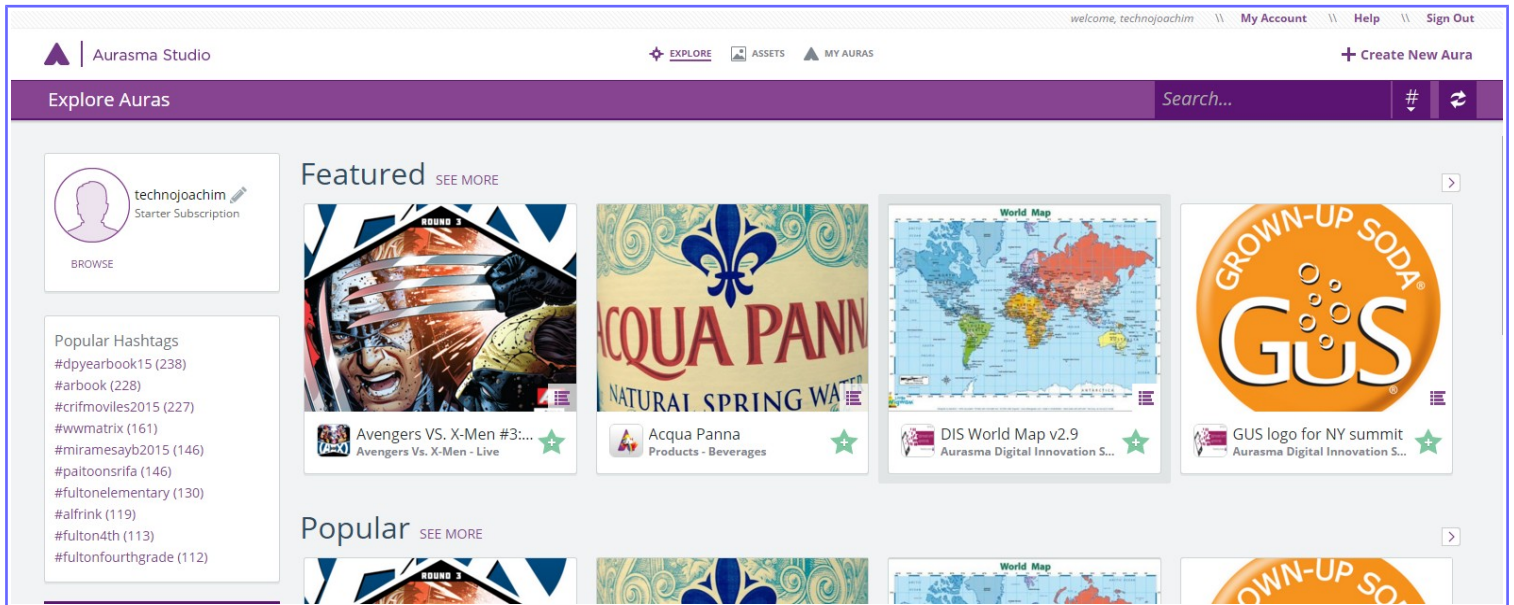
welcome, technojoachim \\ My Account \\ Help \\ Sign Out

Aurasma Studio

EXPLORE ASSETS MY AURAS

+ Create New Aura

Explore Auras

Search...

#

technojoachim
Starter Subscription

BROWSE

Popular Hashtags
#dpyearbook15 (238)
#arbook (228)
#crifmoviles2015 (227)
#wwmatrix (161)
#miramesayb2015 (146)
#paitoonsrifa (146)
#fultonelementary (130)
#alfrink (119)
#fulton4th (113)
#fultonfourthgrade (112)

Featured SEE MORE

ROUND 3

ACQUA PANNA
NATURAL SPRING WATER

World Map

GROWN-UP SODA
GuS

Avengers VS. X-Men #3:...
Avengers Vs. X-Men - Live

Acqua Panna
Products - Beverages

DIS World Map v2.9
Aurasma Digital Innovation S...

GUS logo for NY summit
Aurasma Digital Innovation S...

Popular SEE MORE

ROUND 3

World Map

OWN-UP SO